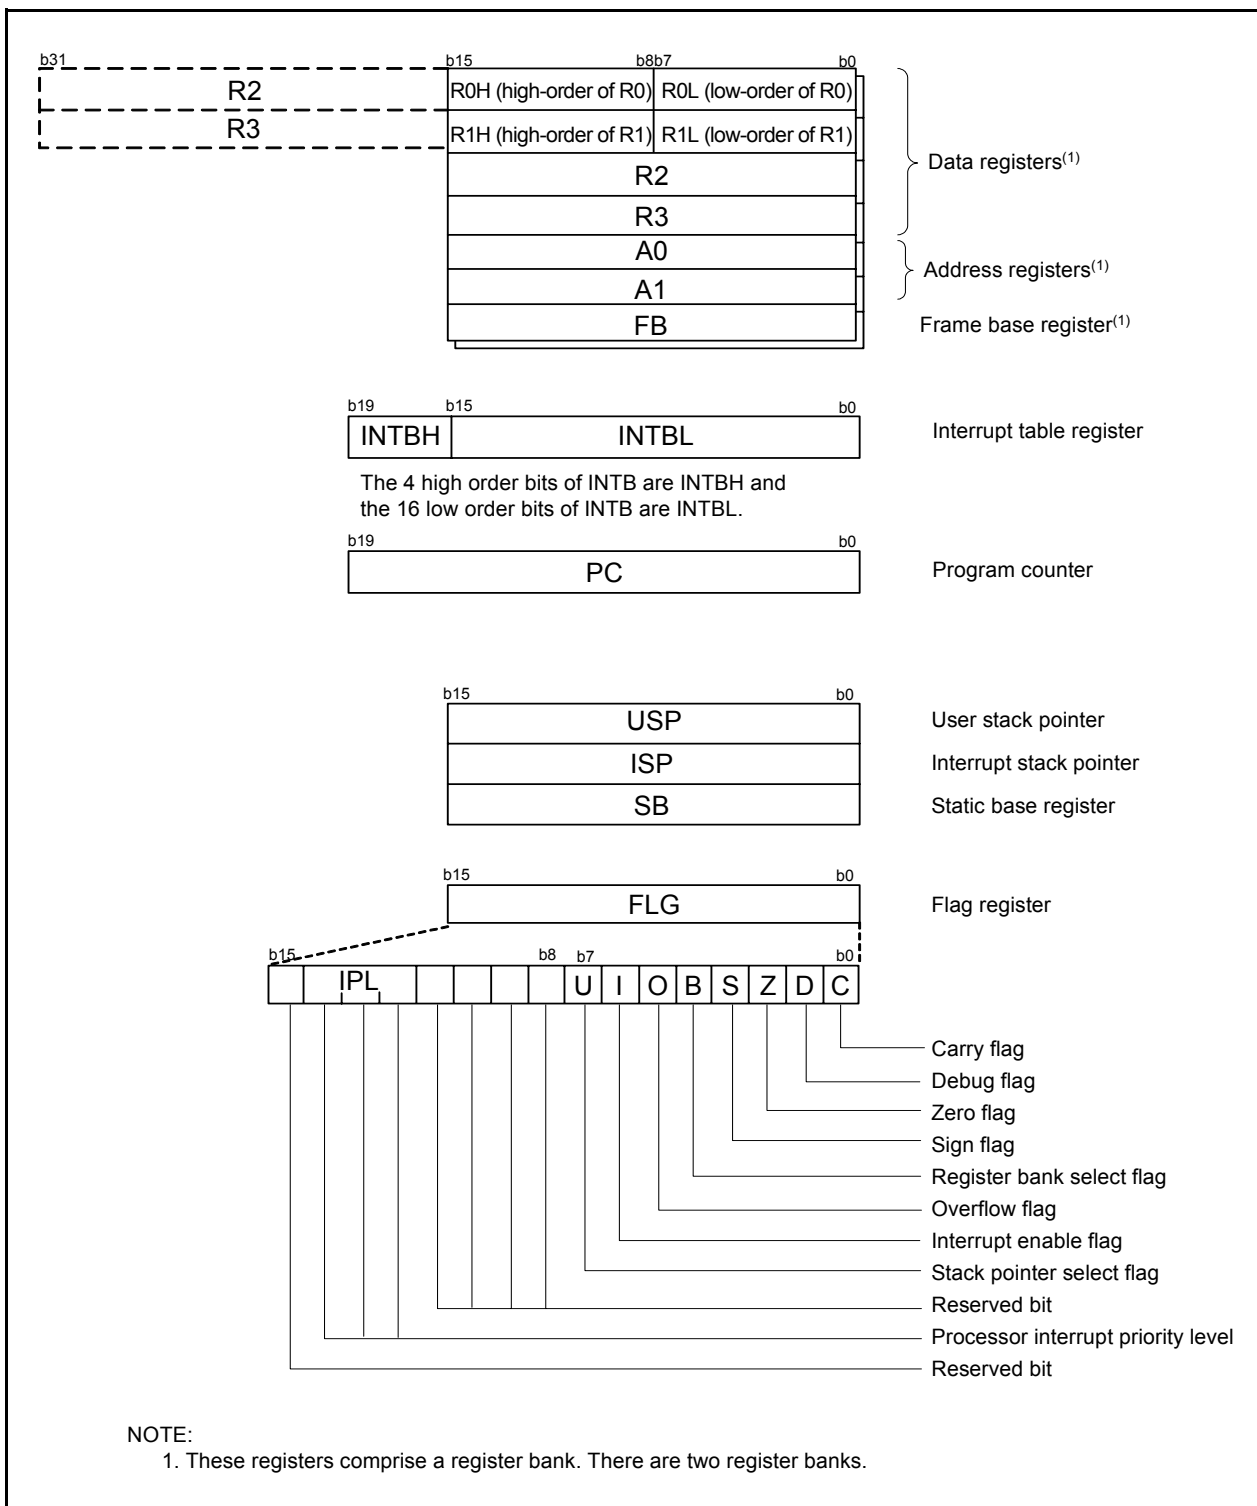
b31

R2

R3

b15 b8b7 b0

R0H (high-order of R0) R0L (low-order of R0)

R1H (high-order of R1) R1L (low-order of R1)

R2

R3

A0

A1

FB

Data registers$^{(1)}$

Address registers$^{(1)}$

Frame base register$^{(1)}$

b19 b15 b0

INTBH INTBL

Interrupt table register

The 4 high order bits of INTB are INTBH and the 16 low order bits of INTB are INTBL.

b19 b0

PC

Program counter

b15 b0

USP

ISP

SB

User stack pointer

Interrupt stack pointer

Static base register

b15 b0

FLG

Flag register

b15 b8 b7 b0

IPL U I O B S Z D C

Carry flag

Debug flag

Zero flag

Sign flag

Register bank select flag

Overflow flag

Interrupt enable flag

Stack pointer select flag

Reserved bit

Processor interrupt priority level

Reserved bit

NOTE:
1. These registers comprise a register bank. There are two register banks.